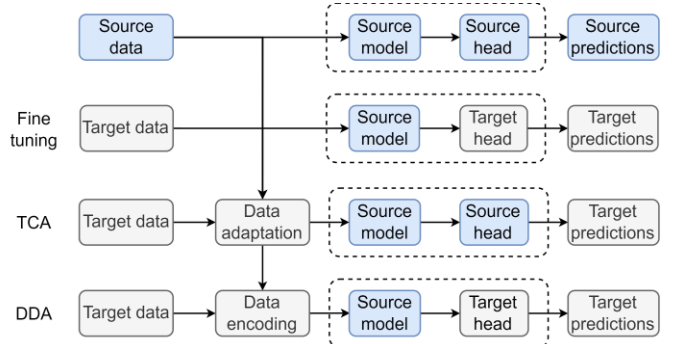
Source data

Source model

Source head

Source predictions

Fine tuning

Target data

Source model

Target head

Target predictions

TCA

Target data

Data adaptation

Source model

Source head

Target predictions

DDA

Target data

Data encoding

Source model

Target head

Target predictions